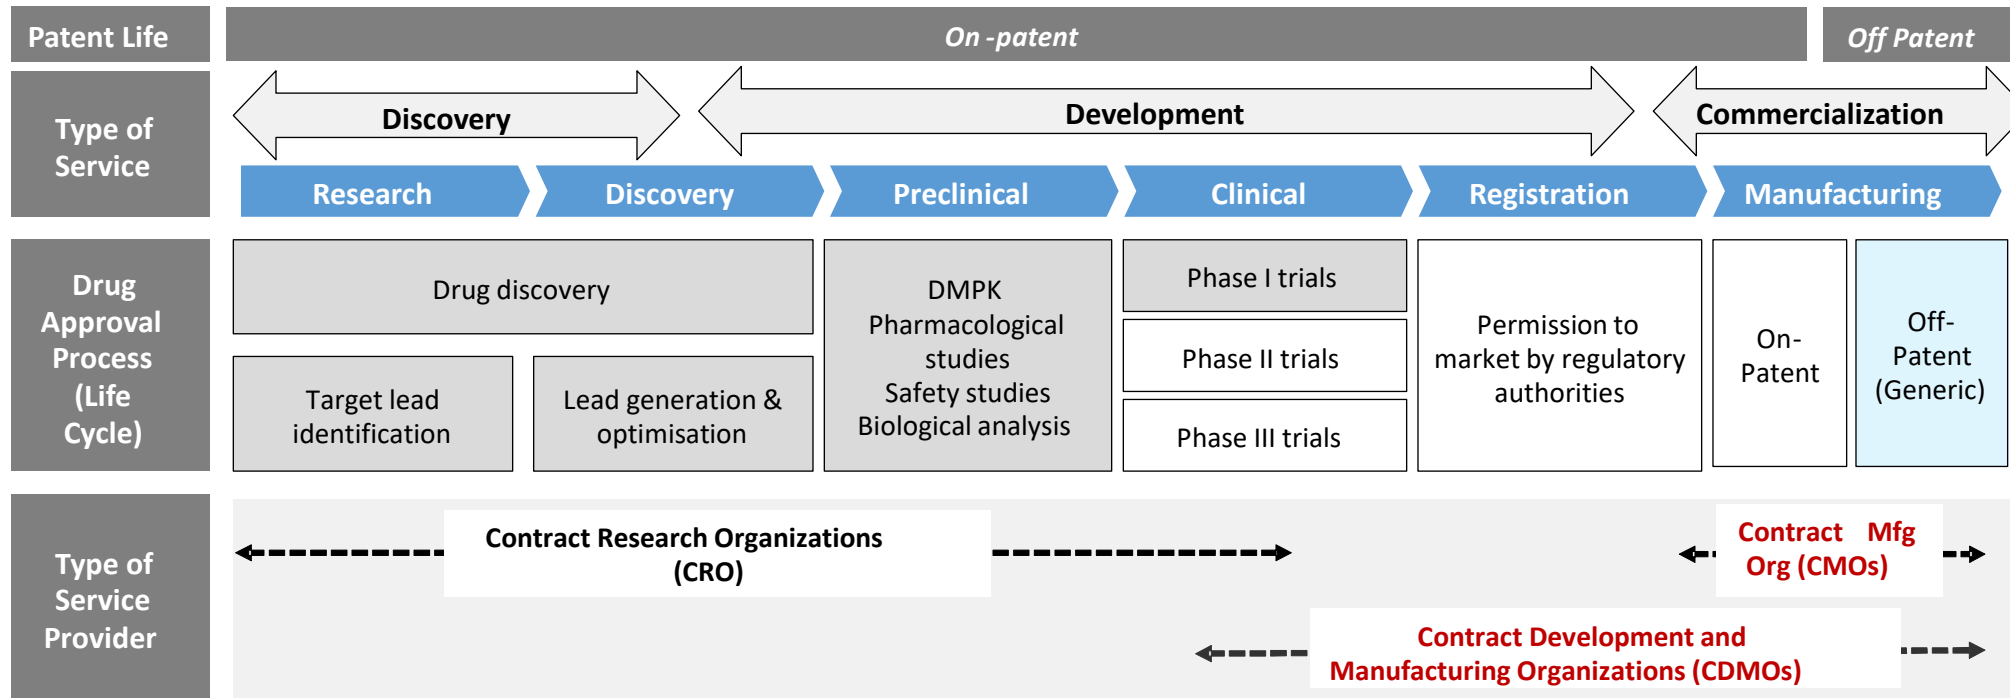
| Patent Life | On -patent | Off Patent |
|---|---|---|

Type of Service

Discovery

Development

Commercialization

Research

Discovery

Preclinical

Clinical

Registration

Manufacturing

Drug Approval Process (Life Cycle)

Drug discovery

Target lead identification

Lead generation & optimisation

DMPK
Pharmacological studies
Safety studies
Biological analysis

Phase I trials

Phase II trials

Phase III trials

Permission to market by regulatory authorities

On-Patent

Off-Patent (Generic)

Type of Service Provider

Contract Research Organizations (CRO)

Contract Mfg Org (CMOs)

Contract Development and Manufacturing Organizations (CDMOs)